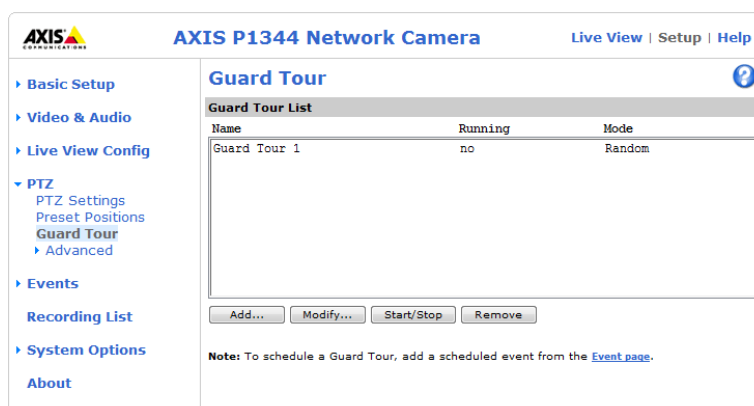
AXIS COMMUNICATIONS

AXIS P1344 Network Camera

Live View | Setup | Help

Basic Setup

Video & Audio

Live View Config

PTZ
PTZ Settings
Preset Positions
Guard Tour
Advanced

Events

Recording List

System Options

About

Guard Tour

?

Guard Tour List

| Name | Running | Mode |
|---|---|---|
| Guard Tour 1 | no | Random |

Add... Modify... Start/Stop Remove

Note: To schedule a Guard Tour, add a scheduled event from the Event page.